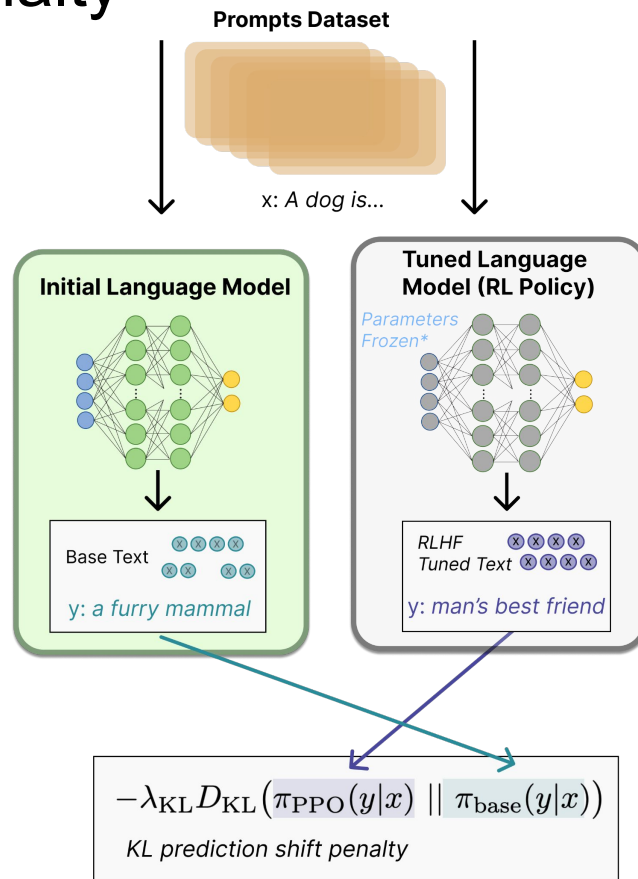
alty

Prompts Dataset

x: A dog is...

Initial Language Model

Base Text

y: a furry mammal

Tuned Language Model (RL Policy)

Parameters Frozen*

RLHF Tuned Text

y: man's best friend

$-\lambda_{\mathrm{KL}} D_{\mathrm{KL}}\left(\pi_{\mathrm{PPO}}(y|x) \,||\, \pi_{\mathrm{base}}(y|x)\right)$

KL prediction shift penalty